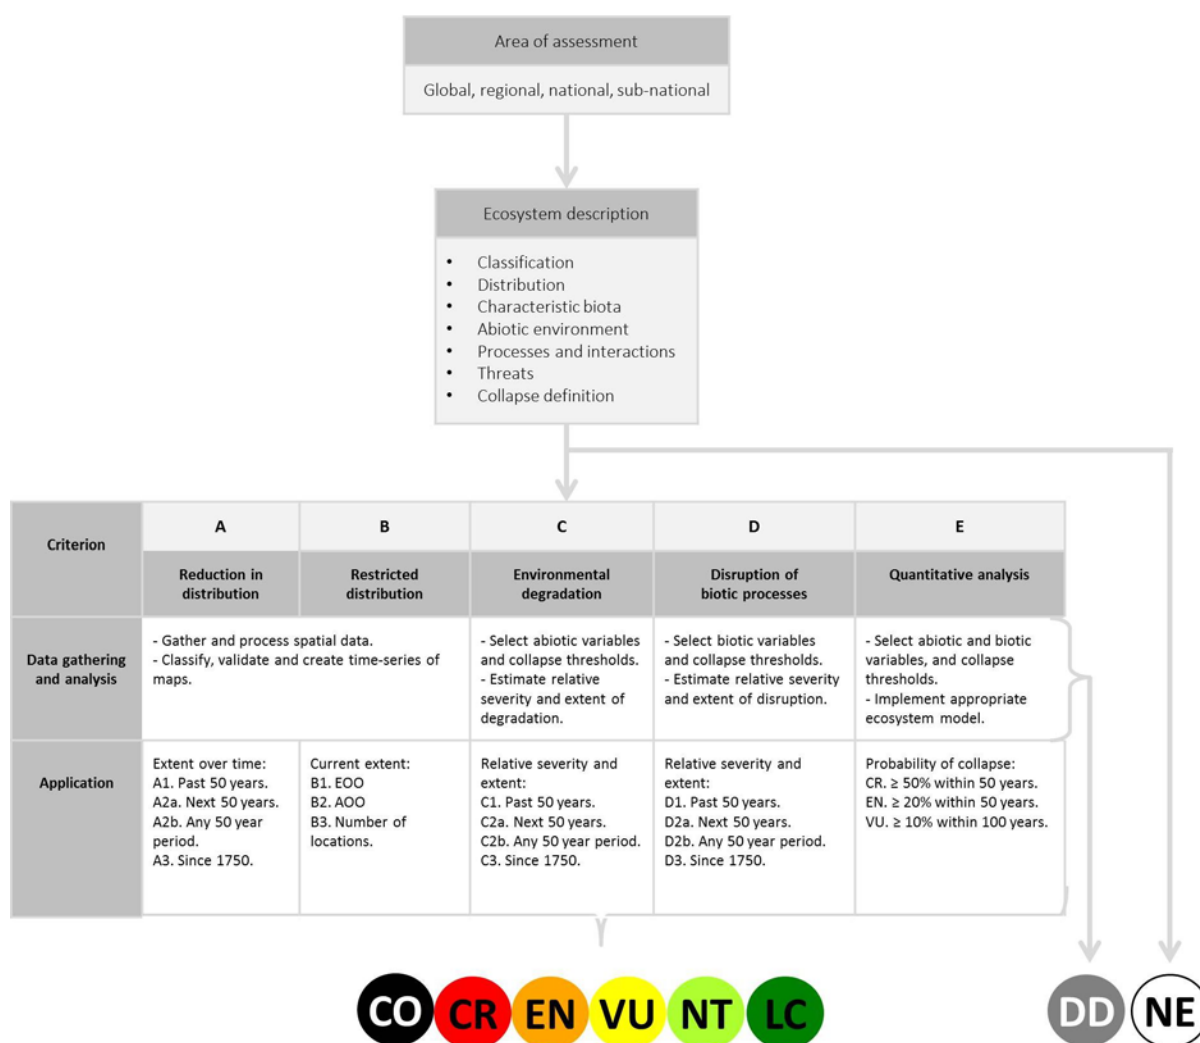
Area of assessment

Global, regional, national, sub-national

Ecosystem description

- Classification
- Distribution
- Characteristic biota
- Abiotic environment
- Processes and interactions
- Threats
- Collapse definition

| Criterion | A | B | C | D | E |
|---|---|---|---|---|---|
| | Reduction in distribution | Restricted distribution | Environmental degradation | Disruption of biotic processes | Quantitative analysis |
| Data gathering and analysis | - Gather and process spatial data. - Classify, validate and create time-series of maps. | | - Select abiotic variables and collapse thresholds. - Estimate relative severity and extent of degradation. | - Select biotic variables and collapse thresholds. - Estimate relative severity and extent of disruption. | - Select abiotic and biotic variables, and collapse thresholds. - Implement appropriate ecosystem model. |
| Application | Extent over time: A1. Past 50 years. A2a. Next 50 years. A2b. Any 50 year period. A3. Since 1750. | Current extent: B1. EOO B2. AOO B3. Number of locations. | Relative severity and extent: C1. Past 50 years. C2a. Next 50 years. C2b. Any 50 year period. C3. Since 1750. | Relative severity and extent: D1. Past 50 years. D2a. Next 50 years. D2b. Any 50 year period. D3. Since 1750. | Probability of collapse: CR. ≥ 50% within 50 years. EN. ≥ 20% within 50 years. VU. ≥ 10% within 100 years. |

CO CR EN VU NT LC

DD NE